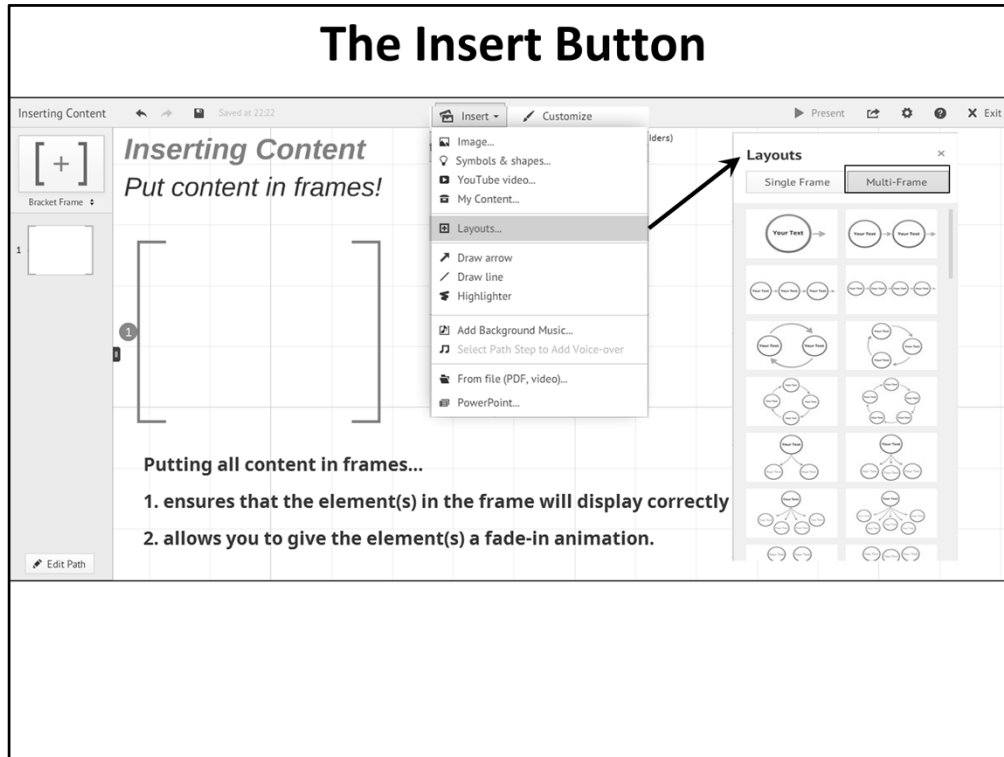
The Insert Button

Inserting Content

Saved at 22:22

Insert

Customize

Present

Exit

[ + ]

Bracket Frame

1

Edit Path

Inserting Content

Put content in frames!

1

Image...

Symbols & shapes...

YouTube video...

My Content...

Layouts...

Draw arrow

Draw line

Highlighter

Add Background Music...

Select Path Step to Add Voice-over

From file (PDF, video)...

PowerPoint...

lders)

Layouts

×

Single Frame

Multi-Frame

Your Text

Your Text

Your Text

Your Text

Your Text

Your Text

Your Text

Your Text

Your Text

Putting all content in frames...

1. ensures that the element(s) in the frame will display correctly

2. allows you to give the element(s) a fade-in animation.